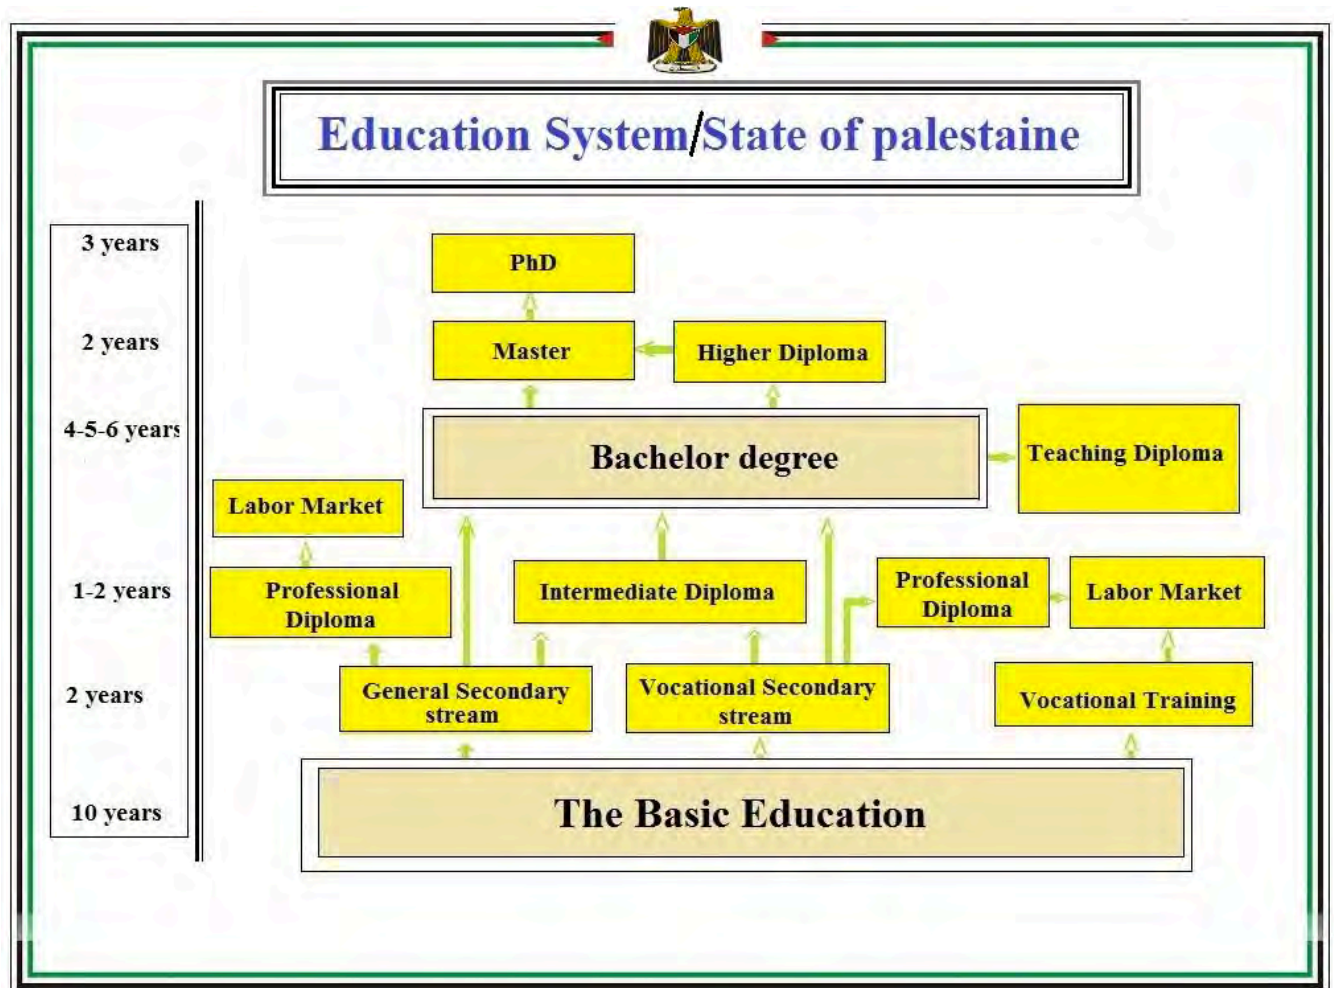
Education System/State of palestaine

3 years
2 years
4-5-6 years
1-2 years
2 years
10 years

PhD
Master
Higher Diploma
Bachelor degree
Teaching Diploma
Labor Market
Professional Diploma
Intermediate Diploma
Professional Diploma
Labor Market
General Secondary stream
Vocational Secondary stream
Vocational Training
The Basic Education